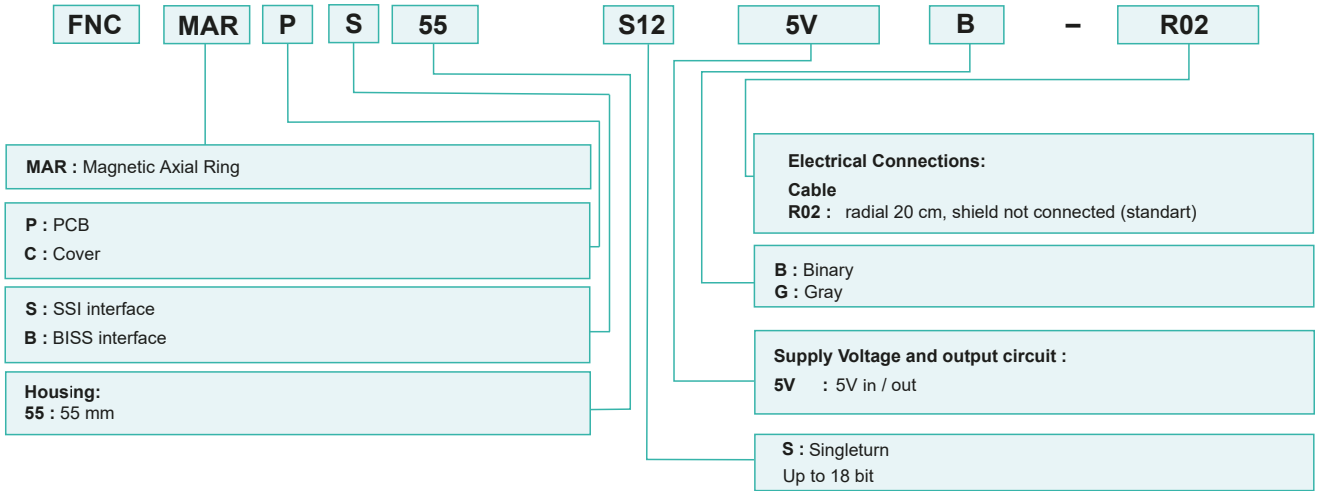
FNC MAR P S 55 S12 5V B – R02

MAR : Magnetic Axial Ring

P : PCB
C : Cover

S : SSI interface
B : BISS interface

Housing:
55 : 55 mm

Electrical Connections:
Cable
R02 : radial 20 cm, shield not connected (standart)

B : Binary
G : Gray

Supply Voltage and output circuit :
5V : 5V in / out

S : Singleturn
Up to 18 bit